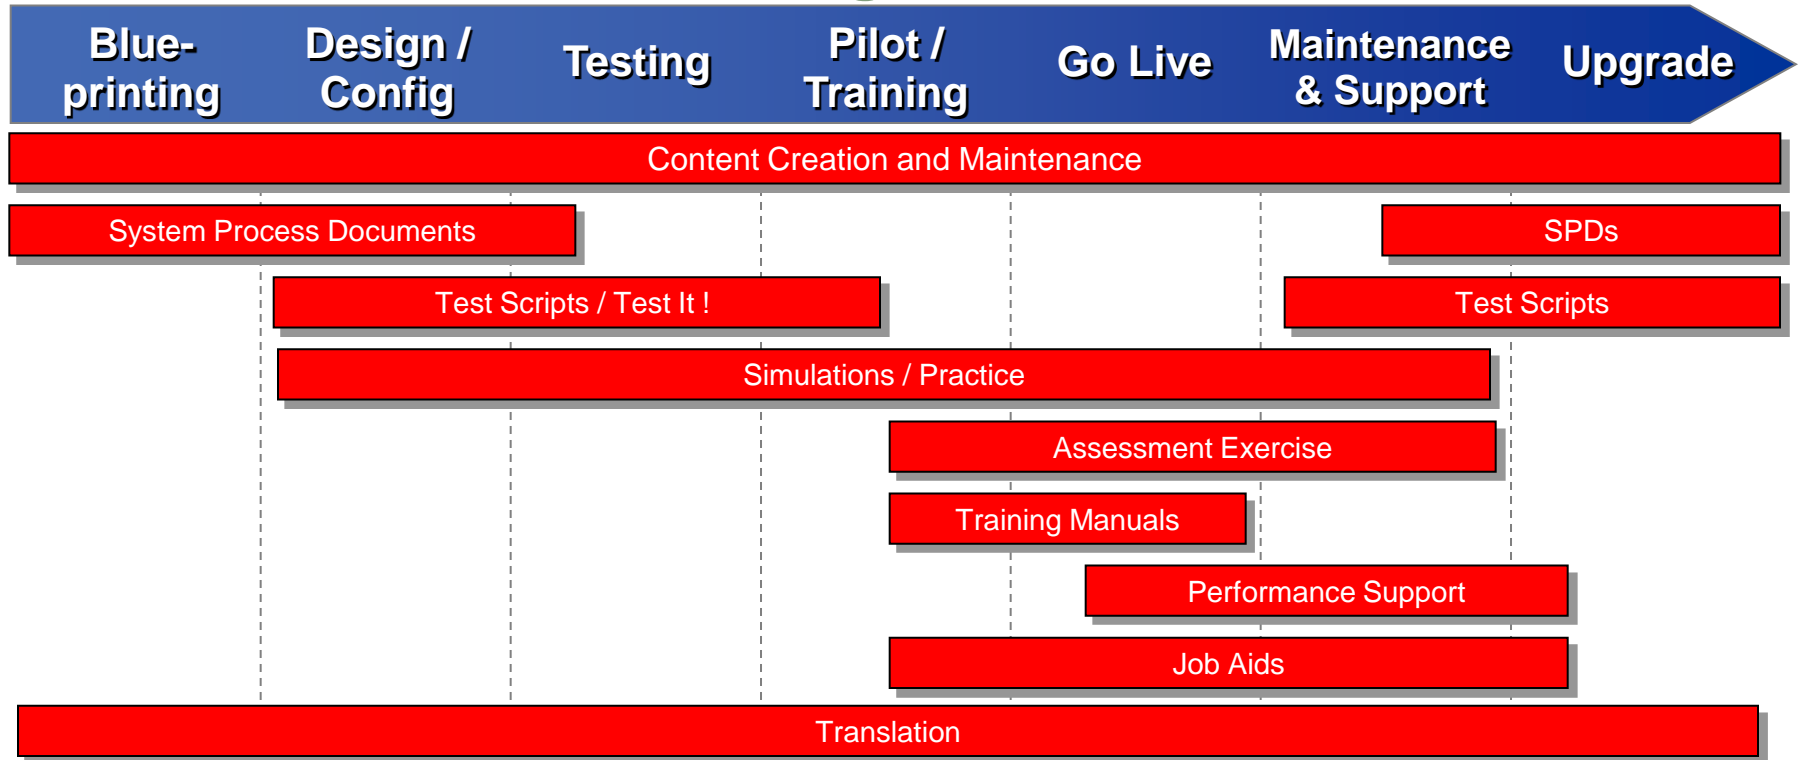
Blueprinting

Design / Config

Testing

Pilot / Training

Go Live

Maintenance & Support

Upgrade

Content Creation and Maintenance

System Process Documents

SPDs

Test Scripts / Test It !

Test Scripts

Simulations / Practice

Assessment Exercise

Training Manuals

Performance Support

Job Aids

Translation